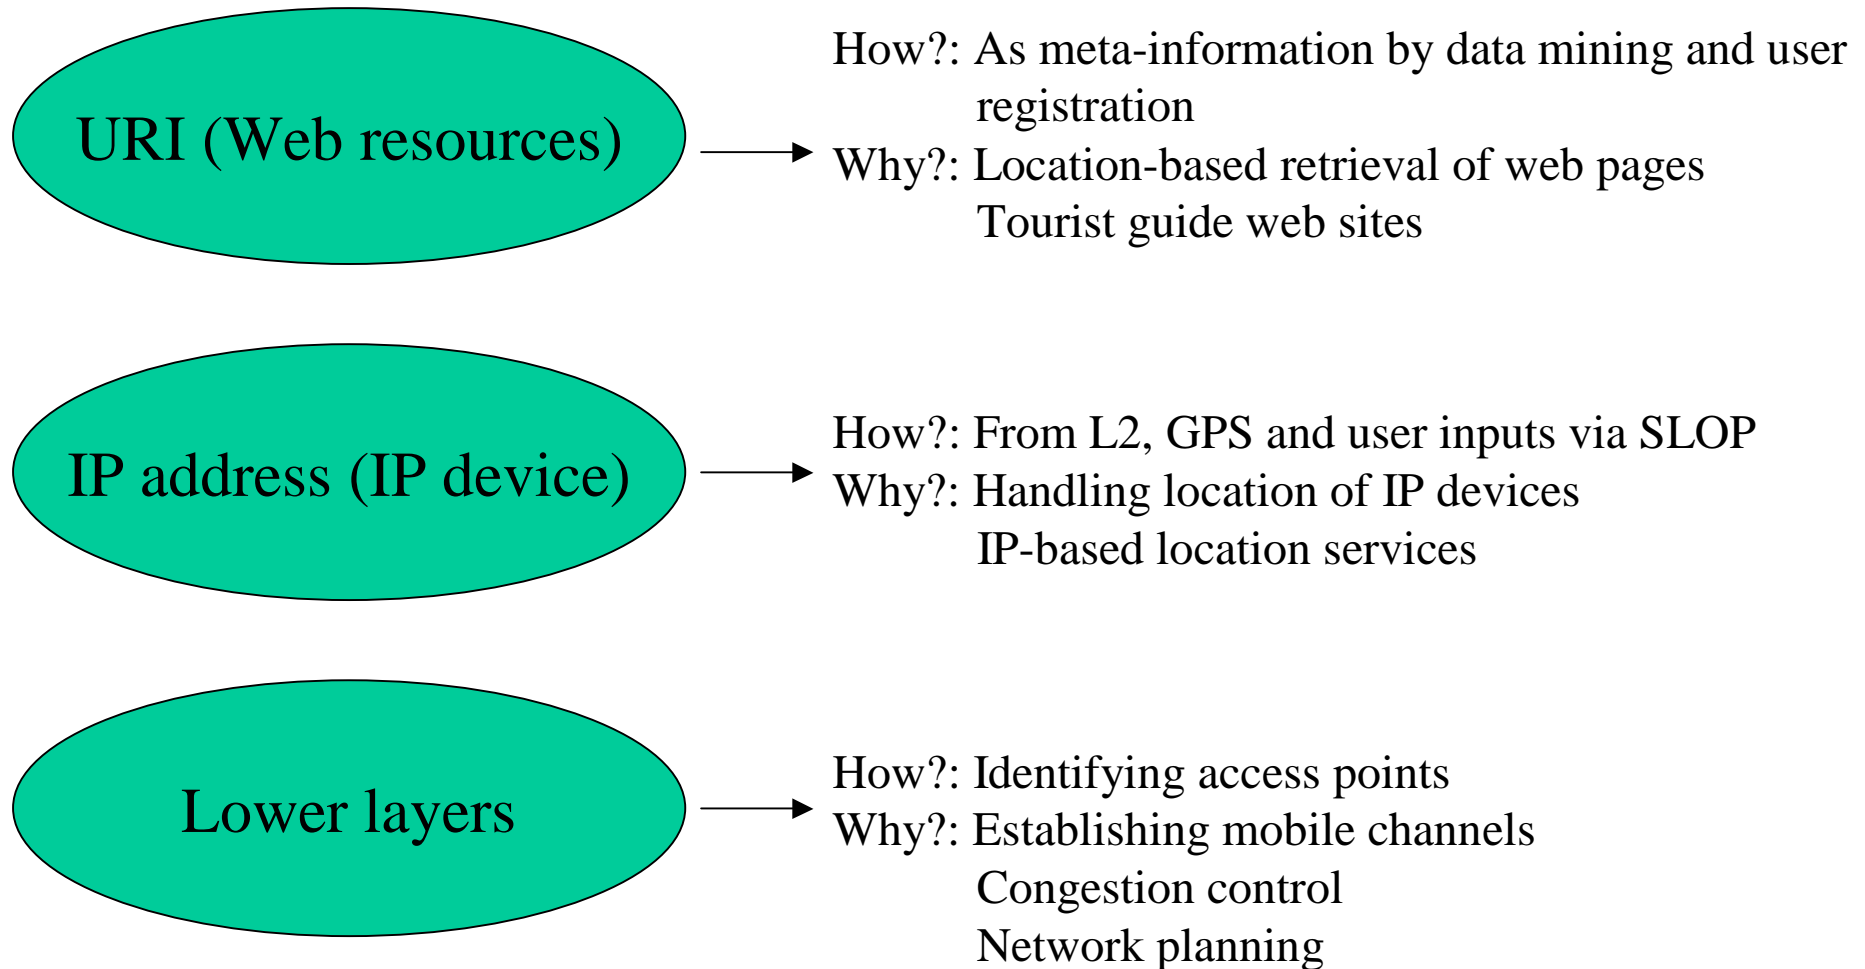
URI (Web resources)

How?: As meta-information by data mining and user registration
Why?: Location-based retrieval of web pages
Tourist guide web sites

IP address (IP device)

How?: From L2, GPS and user inputs via SLOP
Why?: Handling location of IP devices
IP-based location services

Lower layers

How?: Identifying access points
Why?: Establishing mobile channels
Congestion control
Network planning